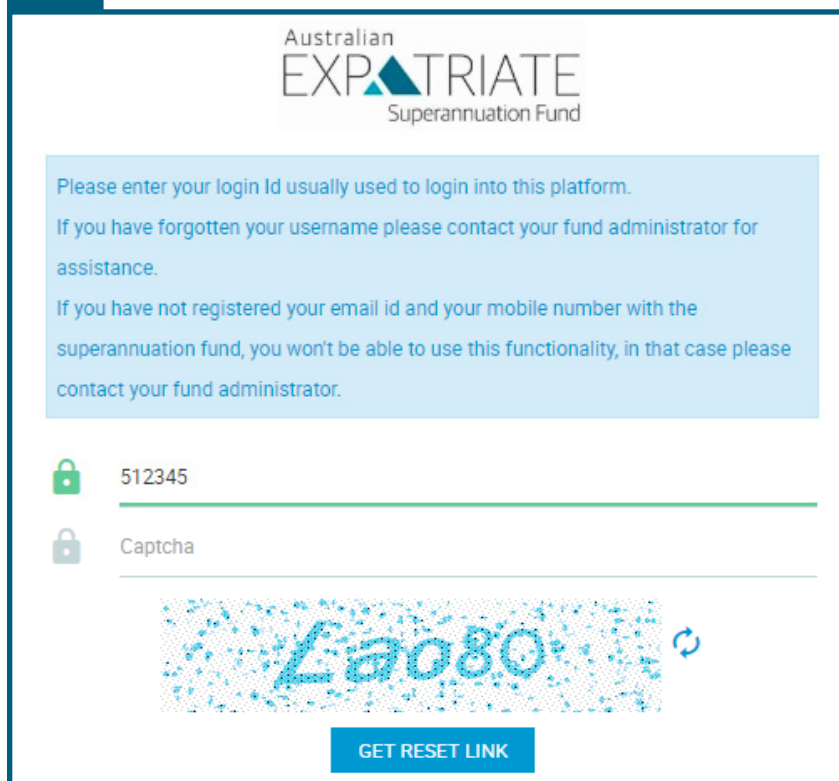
Australian
EXPATRIATE
Superannuation Fund

Please enter your login Id usually used to login into this platform.
If you have forgotten your username please contact your fund administrator for assistance.
If you have not registered your email id and your mobile number with the superannuation fund, you won't be able to use this functionality, in that case please contact your fund administrator.

512345

Captcha

Lao8O

GET RESET LINK